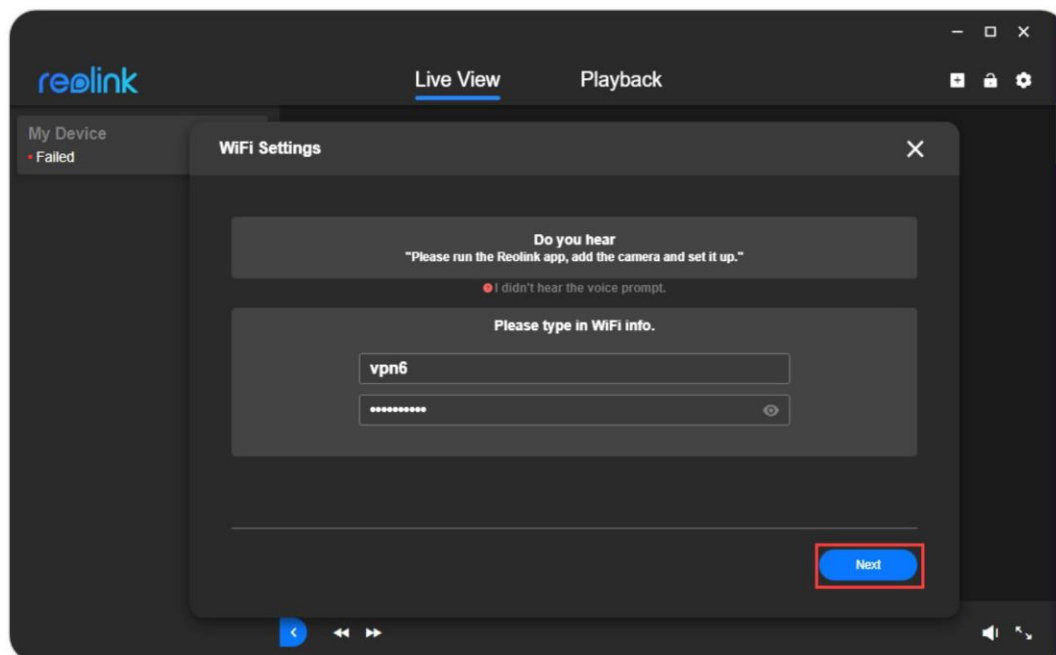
reolink

Live View

Playback

My Device

• Failed

WiFi Settings

Do you hear

"Please run the Reolink app, add the camera and set it up."

I didn't hear the voice prompt.

Please type in WiFi info.

vpn6

•••••••••••

Next